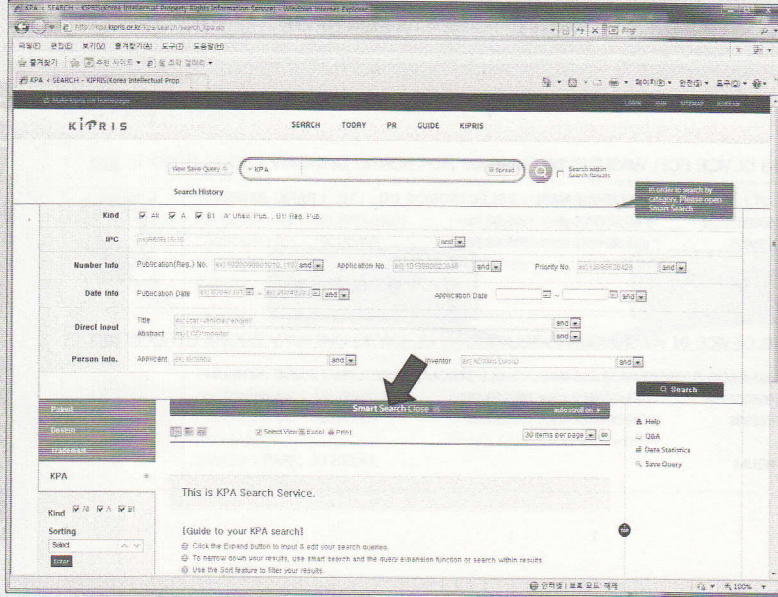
KPA - SEARCH - KIPRIS(Korea Intellectual Property Rights Information Service) - Windows Internet Explorer

http://kpa.kipris.or.kr/kpa/search/search_kpa.do

파일(F) 편집(E) 보기(V) 즐겨찾기(A) 도구(T) 도움말(H)

즐겨찾기 | 추천 사이트 ▾ 웹 조각 갤러리 ▾

KPA < SEARCH - KIPRIS(Korea Intellectual Prop

페이지(P) ▾ 안전(S) ▾ 도구(O) ▾

Make kipris.net homepage

LOGIN JOIN SITEMAP KOREAN

KIPRIS

SEARCH TODAY PR GUIDE KIPRIS

View Save Query | KPA | Spread | Search within Search Results

Search History

In order to search by category, Please open Smart Search.

Kind | All | A | B1 | A: Unex. Pub. , B1: Reg. Pub.

IPC | ex) H05B 33/10 | and

Number Info | Publication(Reg.) No. | ex) 1020090001010, 10... | and | Application No. | ex) 1019980023648 | and | Priority No. | ex) 19980028426 | and

Date Info | Publication Date | ex) 20040101 ~ ex) 20040201 | and | Application Date | ~ | and

Direct Input | Title | ex) car - (mirror * engine) | and
Abstract | ex) LCD * monitor | and

Person Info. | Applicant | ex) samsung | and | Inventor | ex) KIM, YOUNG | and

Search

Patent
Design
Trademark

KPA

Kind | All | A | B1

Sorting
Select
Enter

Smart Search Close

auto scroll on

Select View | Excel | Print

30 items per page

Help
Q&A
Data Statistics
Save Query

This is KPA Search Service.

[Guide to your KPA search]
Click the Expand button to input & edit your search queries.
To narrow down your results, use smart search and the query expansion function or search within results.
Use the Sort feature to filter your results.

TOP

인터넷 | 보호 모드: 해제

100%